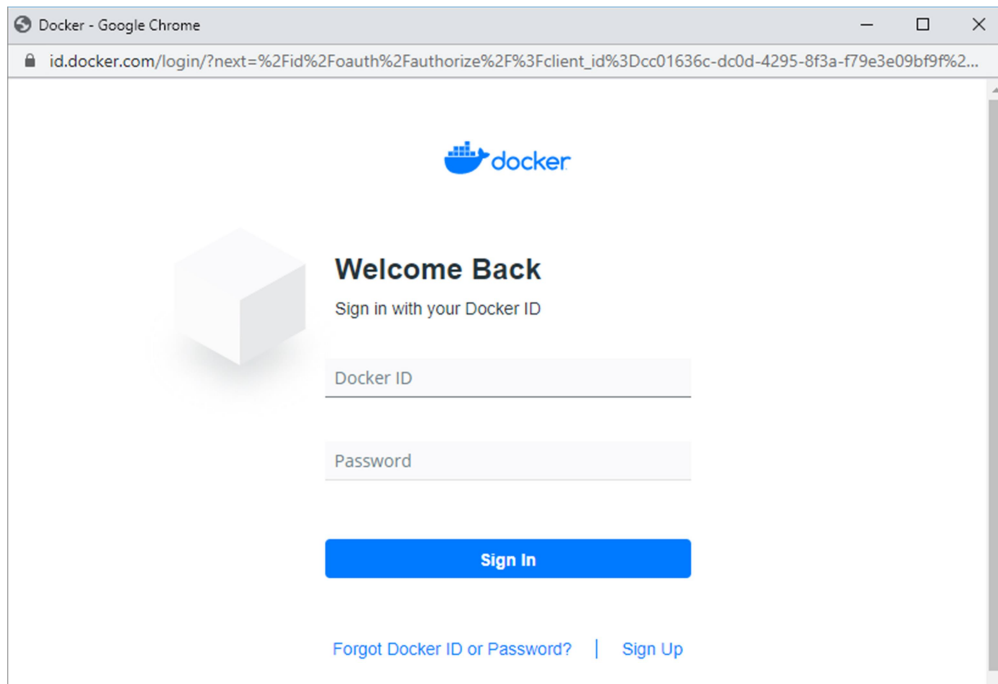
Docker - Google Chrome

id.docker.com/login/?next=%2Fid%2Foauth%2Fauthorize%2F%3Fclient_id%3Dcc01636c-dc0d-4295-8f3a-f79e3e09bf9f%2...

docker

Welcome Back

Sign in with your Docker ID

Docker ID

Password

Sign In

Forgot Docker ID or Password? | Sign Up